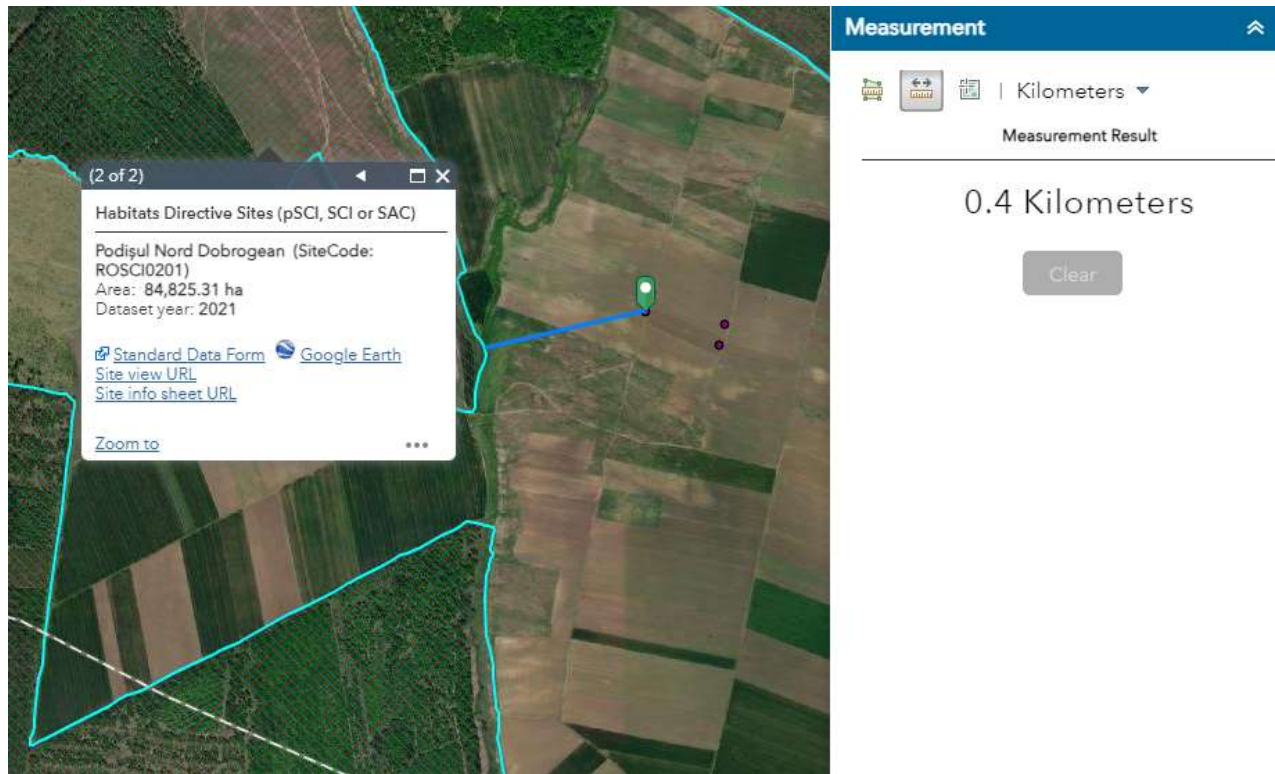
(2 of 2)

Habitats Directive Sites (pSCI, SCI or SAC)

Podișul Nord Dobrogean (SiteCode: ROSCI0201)
Area: 84,825.31 ha
Dataset year: 2021

Standard Data Form Google Earth
Site view URL
Site info sheet URL

Zoom to ...

Measurement

| Kilometers

Measurement Result

0.4 Kilometers

Clear